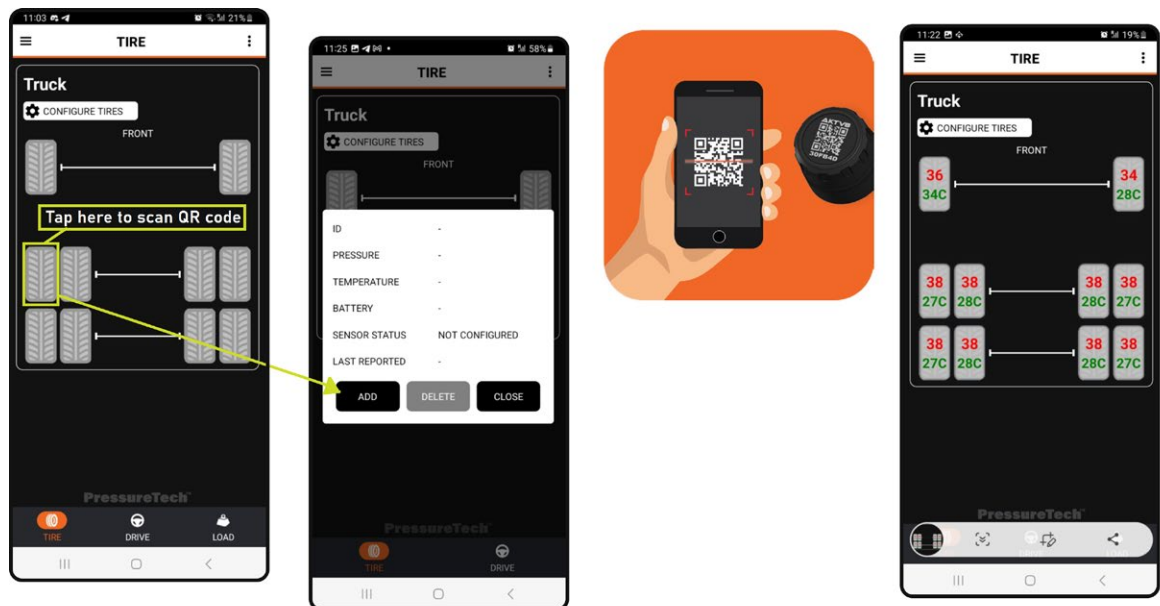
11:03 21%

TIRE

Truck

CONFIGURE TIRES

FRONT

Tap here to scan QR code

PressureTech

TIRE DRIVE LOAD

11:25 58%

TIRE

Truck

CONFIGURE TIRES

FRONT

| | |
|---|---|
| ID | - |
| PRESSURE | - |
| TEMPERATURE | - |
| BATTERY | - |
| SENSOR STATUS | NOT CONFIGURED |
| LAST REPORTED | - |

ADD DELETE CLOSE

PressureTech

TIRE DRIVE

AKTVS
30FB4D

11:22 19%

TIRE

Truck

CONFIGURE TIRES

FRONT

36 34C 34 28C

38 27C 38 28C 38 28C 38 27C

38 27C 38 28C 38 28C 38 27C

PressureTech